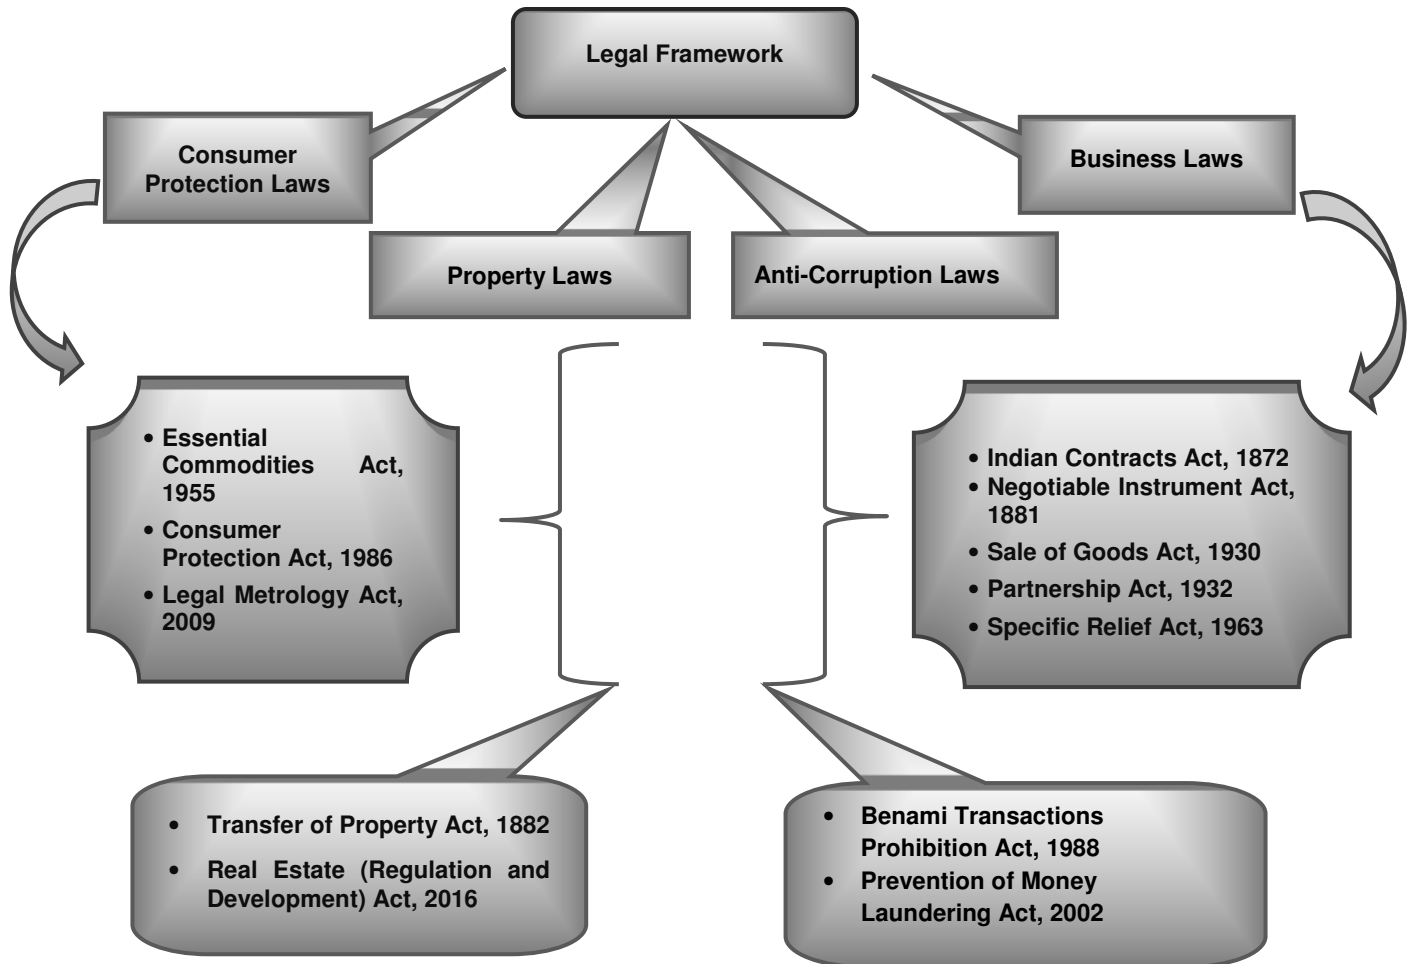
Legal Framework

Consumer Protection Laws

Business Laws

Property Laws

Anti-Corruption Laws

• Essential Commodities Act, 1955
• Consumer Protection Act, 1986
• Legal Metrology Act, 2009

• Indian Contracts Act, 1872
• Negotiable Instrument Act, 1881
• Sale of Goods Act, 1930
• Partnership Act, 1932
• Specific Relief Act, 1963

• Transfer of Property Act, 1882
• Real Estate (Regulation and Development) Act, 2016

• Benami Transactions Prohibition Act, 1988
• Prevention of Money Laundering Act, 2002